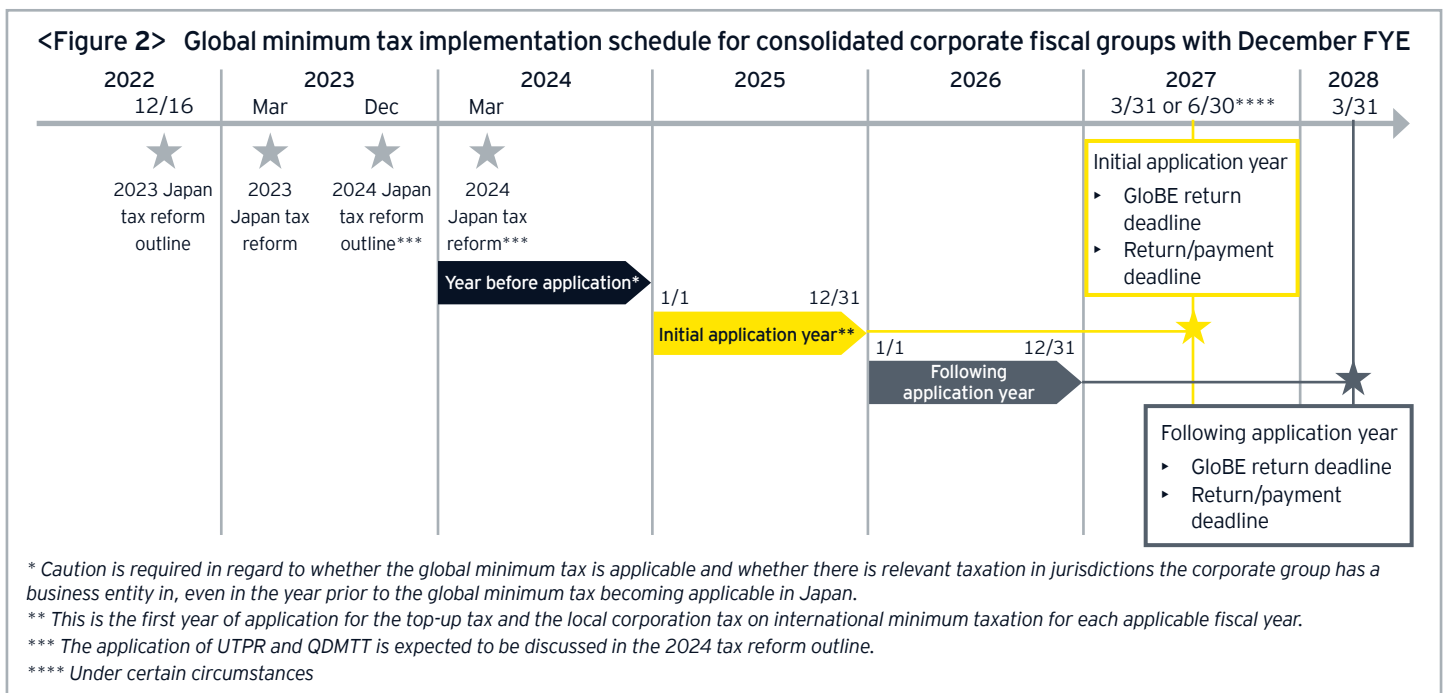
<Figure 2> Global minimum tax implementation schedule for consolidated corporate fiscal groups with December FYE

2022
12/16

2023
Mar
Dec

2024
Mar

2025

2026

2027
3/31 or 6/30****

2028
3/31

2023 Japan tax reform outline

2023 Japan tax reform

2024 Japan tax reform outline***

2024 Japan tax reform***

Year before application*

1/1
12/31
Initial application year**

1/1
12/31
Following application year

Initial application year
▸ GloBE return deadline
▸ Return/payment deadline

Following application year
▸ GloBE return deadline
▸ Return/payment deadline

* Caution is required in regard to whether the global minimum tax is applicable and whether there is relevant taxation in jurisdictions the corporate group has a business entity in, even in the year prior to the global minimum tax becoming applicable in Japan.
** This is the first year of application for the top-up tax and the local corporation tax on international minimum taxation for each applicable fiscal year.
*** The application of UTPR and QDMTT is expected to be discussed in the 2024 tax reform outline.
**** Under certain circumstances